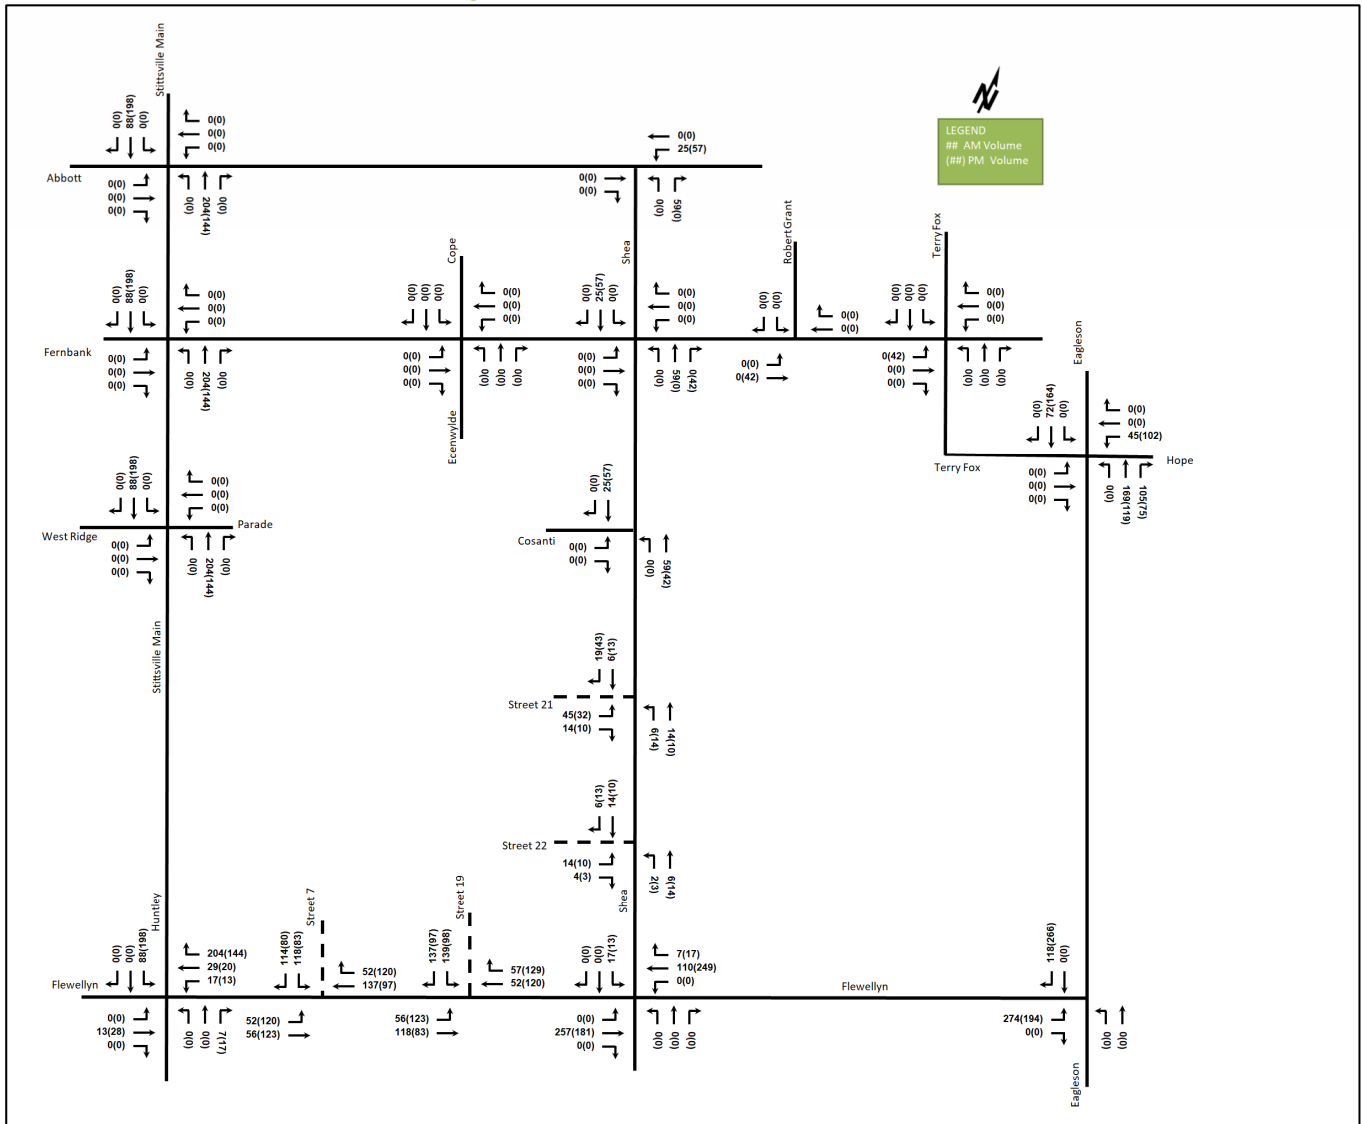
N

LEGEND
## AM Volume
(##) PM Volume

Stittsville Main
0(0) 88(198) 0(0)
0(0)
0(0)
0(0)
Abbott
0(0)
0(0)
0(0)
0(0) 204(144) 0(0)

0(0)
25(57)
0(0)
0(0)
0(0) 59(0)

Cope
Shea
Robert Grant
Terry Fox

0(0) 88(198) 0(0)
0(0)
0(0)
0(0)
Fernbank
0(0)
0(0)
0(0)
0(0) 204(144) 0(0)

0(0) 0(0) 0(0)
0(0)
0(0)
0(0)
0(0)
0(0)
0(0)
0(0) 0(0) 0(0)
Ecenwylde

0(0) 25(57) 0(0)
0(0)
0(0)
0(0)
0(0)
0(0)
0(0)
0(0) 59(0) 0(42)

0(0) 0(0)
0(0)
0(0)
0(0)
0(42)

0(0) 0(0) 0(0)
0(0)
0(0)
0(0)
0(42)
0(0)
0(0)
0(0) 0(0) 0(0)

Eagleson
0(0) 72(164) 0(0)
0(0)
0(0)
45(102)
Terry Fox
Hope
0(0)
0(0)
0(0)
0(0) 169(119) 105(75)

0(0) 88(198) 0(0)
0(0)
0(0)
0(0)
Parade
West Ridge
0(0)
0(0)
0(0)
0(0) 204(144) 0(0)

0(0) 25(57)
Cosanti
0(0)
0(0)
0(0) 59(42)

Stittsville Main

19(43) 6(13)
Street 21
45(32)
14(10)
6(14) 14(10)

6(13) 14(10)
Street 22
14(10)
4(3)
2(3) 6(14)
Shea

Huntley
0(0) 0(0) 88(198)
204(144)
29(20)
17(13)
Flewellyn
0(0)
13(28)
0(0)
0(0) 0(0) 7(17)

Street 7
114(80) 118(83)
52(120)
137(97)
52(120)
56(123)

Street 19
137(97) 139(98)
57(129)
52(120)
56(123)
118(83)

0(0) 0(0) 17(13)
7(17)
110(249)
0(0)
0(0)
257(181)
0(0)
0(0) 0(0) 0(0)

Flewellyn
118(266) 0(0)
274(194)
0(0)
0(0) 0(0)
Eagleson